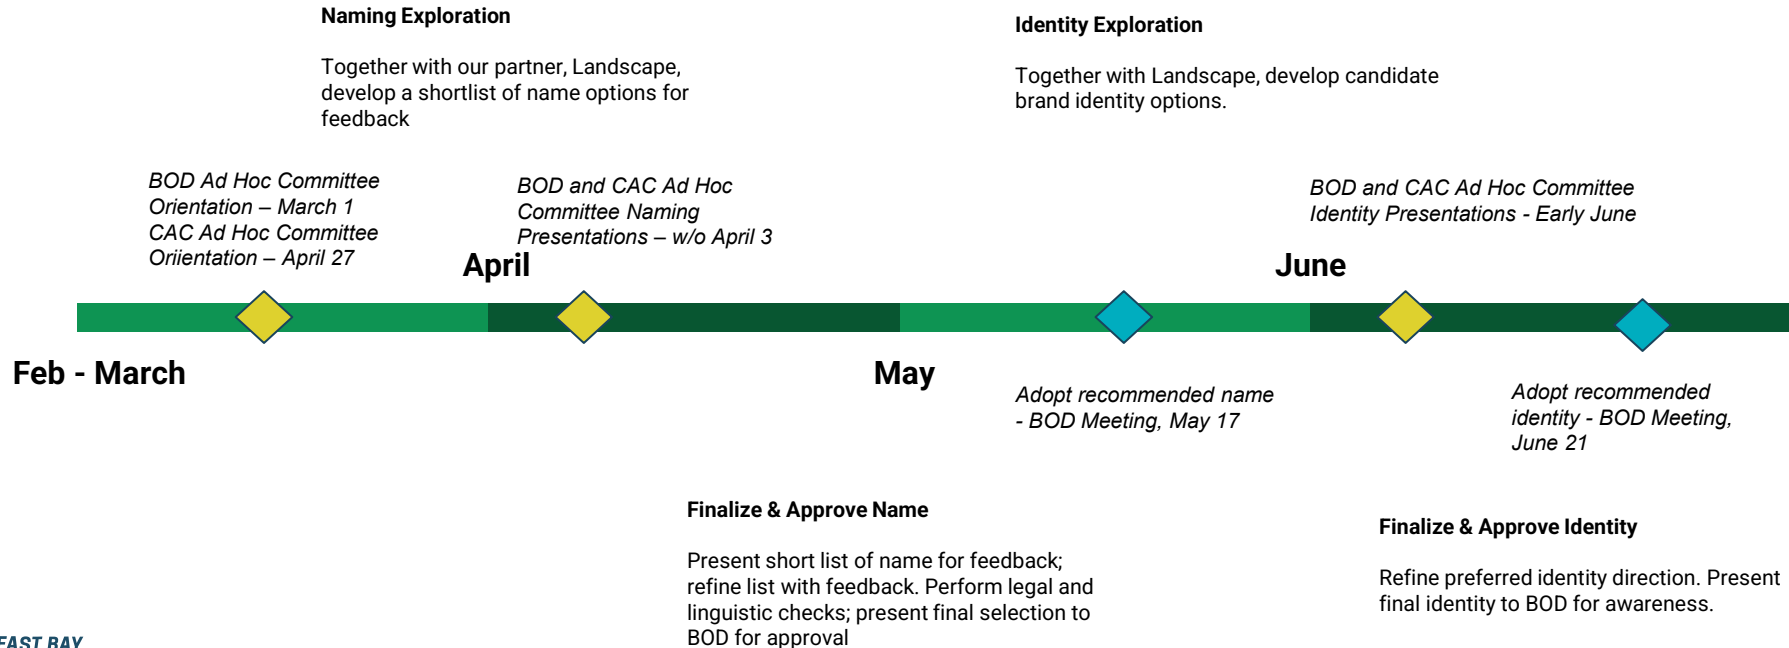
Naming Exploration

Together with our partner, Landscape, develop a shortlist of name options for feedback

Identity Exploration

Together with Landscape, develop candidate brand identity options.

BOD Ad Hoc Committee Orientation – March 1
CAC Ad Hoc Committee Oriientation – April 27

BOD and CAC Ad Hoc Committee Naming Presentations – w/o April 3

BOD and CAC Ad Hoc Committee Identity Presentations - Early June

April

June

Feb - March

May

Adopt recommended name - BOD Meeting, May 17

Adopt recommended identity - BOD Meeting, June 21

Finalize & Approve Name

Present short list of name for feedback; refine list with feedback. Perform legal and linguistic checks; present final selection to BOD for approval

Finalize & Approve Identity

Refine preferred identity direction. Present final identity to BOD for awareness.

EAST BAY